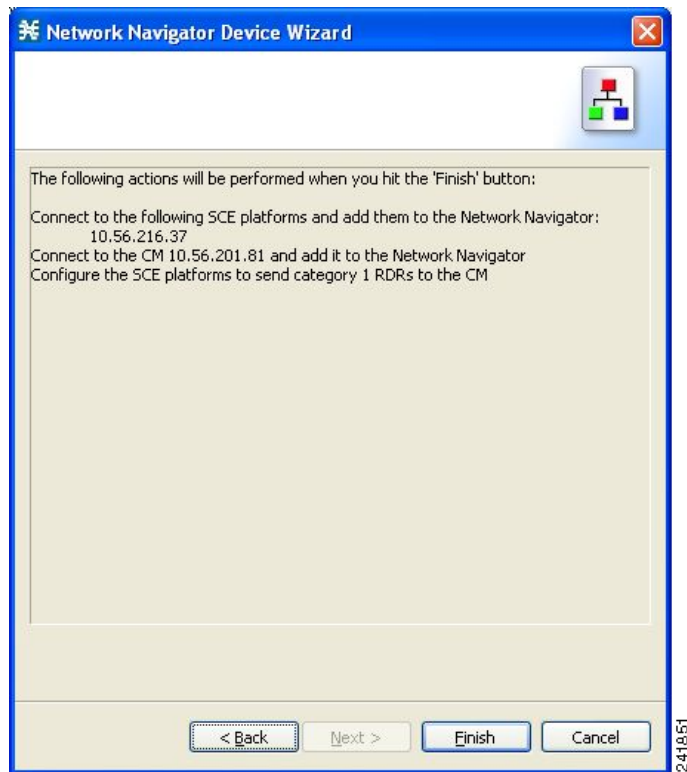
Network Navigator Device Wizard

The following actions will be performed when you hit the 'Finish' button:

Connect to the following SCE platforms and add them to the Network Navigator:
10.56.216.37
Connect to the CM 10.56.201.81 and add it to the Network Navigator
Configure the SCE platforms to send category 1 RDRs to the CM

< Back
Next >
Finish
Cancel

241851